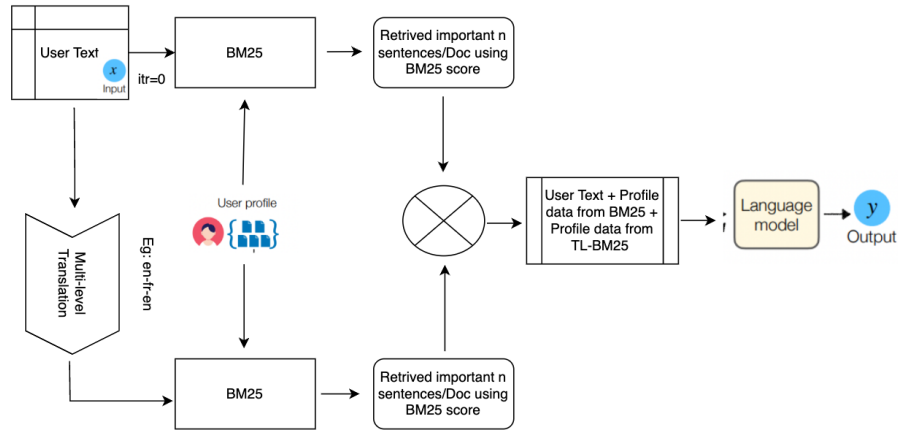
User Text
$x$
Input
itr=0
BM25
Retrived important n sentences/Doc using BM25 score
User profile
Multi-level Translation
Eg: en-fr-en
User Text + Profile data from BM25 + Profile data from TL-BM25
Language model
$y$
Output
BM25
Retrived important n sentences/Doc using BM25 score